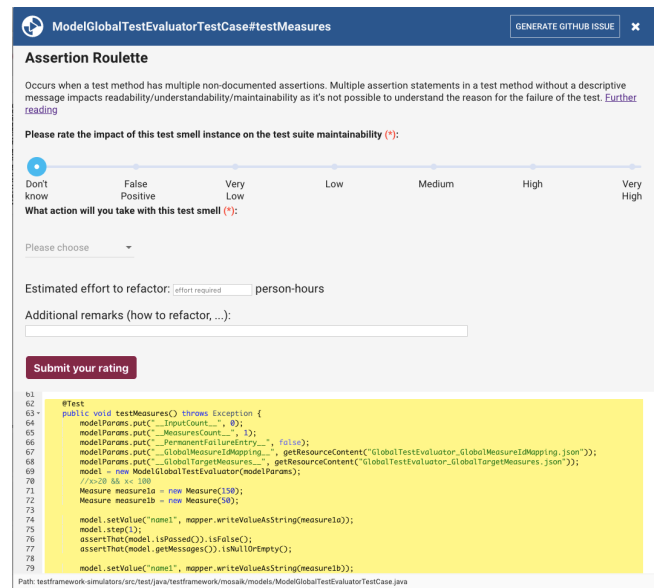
ModelGlobalTestEvaluatorTestCase#testMeasures

GENERATE GITHUB ISSUE

✖

Assertion Roulette

Occurs when a test method has multiple non-documented assertions. Multiple assertion statements in a test method without a descriptive message impacts readability/understandability/maintainability as it's not possible to understand the reason for the failure of the test. Further reading

Please rate the impact of this test smell instance on the test suite maintainability (*):

Don't know

False Positive

Very Low

Low

Medium

High

Very High

What action will you take with this test smell (*):

Please choose

Estimated effort to refactor: effort required person-hours

Additional remarks (how to refactor, ...):

Submit your rating

61
62 @Test
63 public void testMeasures() throws Exception {
64 modelParams.put("__InputCount__", 0);
65 modelParams.put("__MeasuresCount__", 1);
66 modelParams.put("__PermanentFailureEntry__", false);
67 modelParams.put("__GlobalMeasureIdMapping__", getResourceContent("GlobalTestEvaluator_GlobalMeasureIdMapping.json"));
68 modelParams.put("__GlobalTargetMeasures__", getResourceContent("GlobalTestEvaluator_GlobalTargetMeasures.json"));
69 model = new ModelGlobalTestEvaluator(modelParams);
70 //x>20 && x< 100
71 Measure measure1a = new Measure(150);
72 Measure measure1b = new Measure(50);
73
74 model.setValue("name1", mapper.writeValueAsString(measure1a));
75 model.step(1);
76 assertThat(model.isPassed()).isFalse();
77 assertThat(model.getMessages()).isNullOrEmpty();
78
79 model.setValue("name1", mapper.writeValueAsString(measure1b));

Path: testframework-simulators/src/test/java/testframework/mosaik/models/ModelGlobalTestEvaluatorTestCase.java